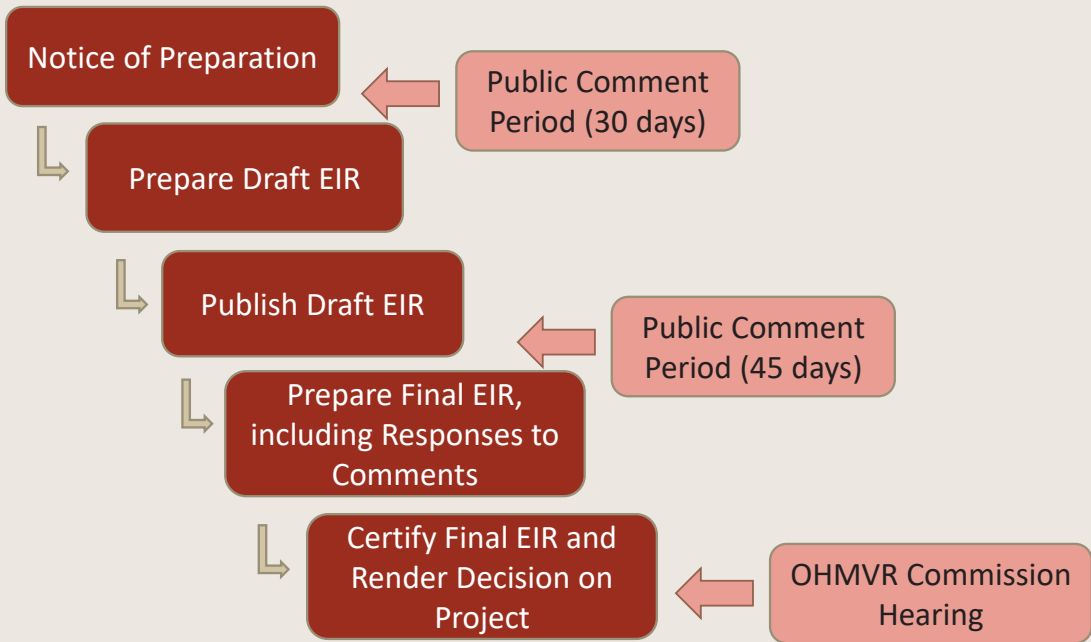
Notice of Preparation

Public Comment Period (30 days)

Prepare Draft EIR

Publish Draft EIR

Public Comment Period (45 days)

Prepare Final EIR, including Responses to Comments

Certify Final EIR and Render Decision on Project

OHMVR Commission Hearing